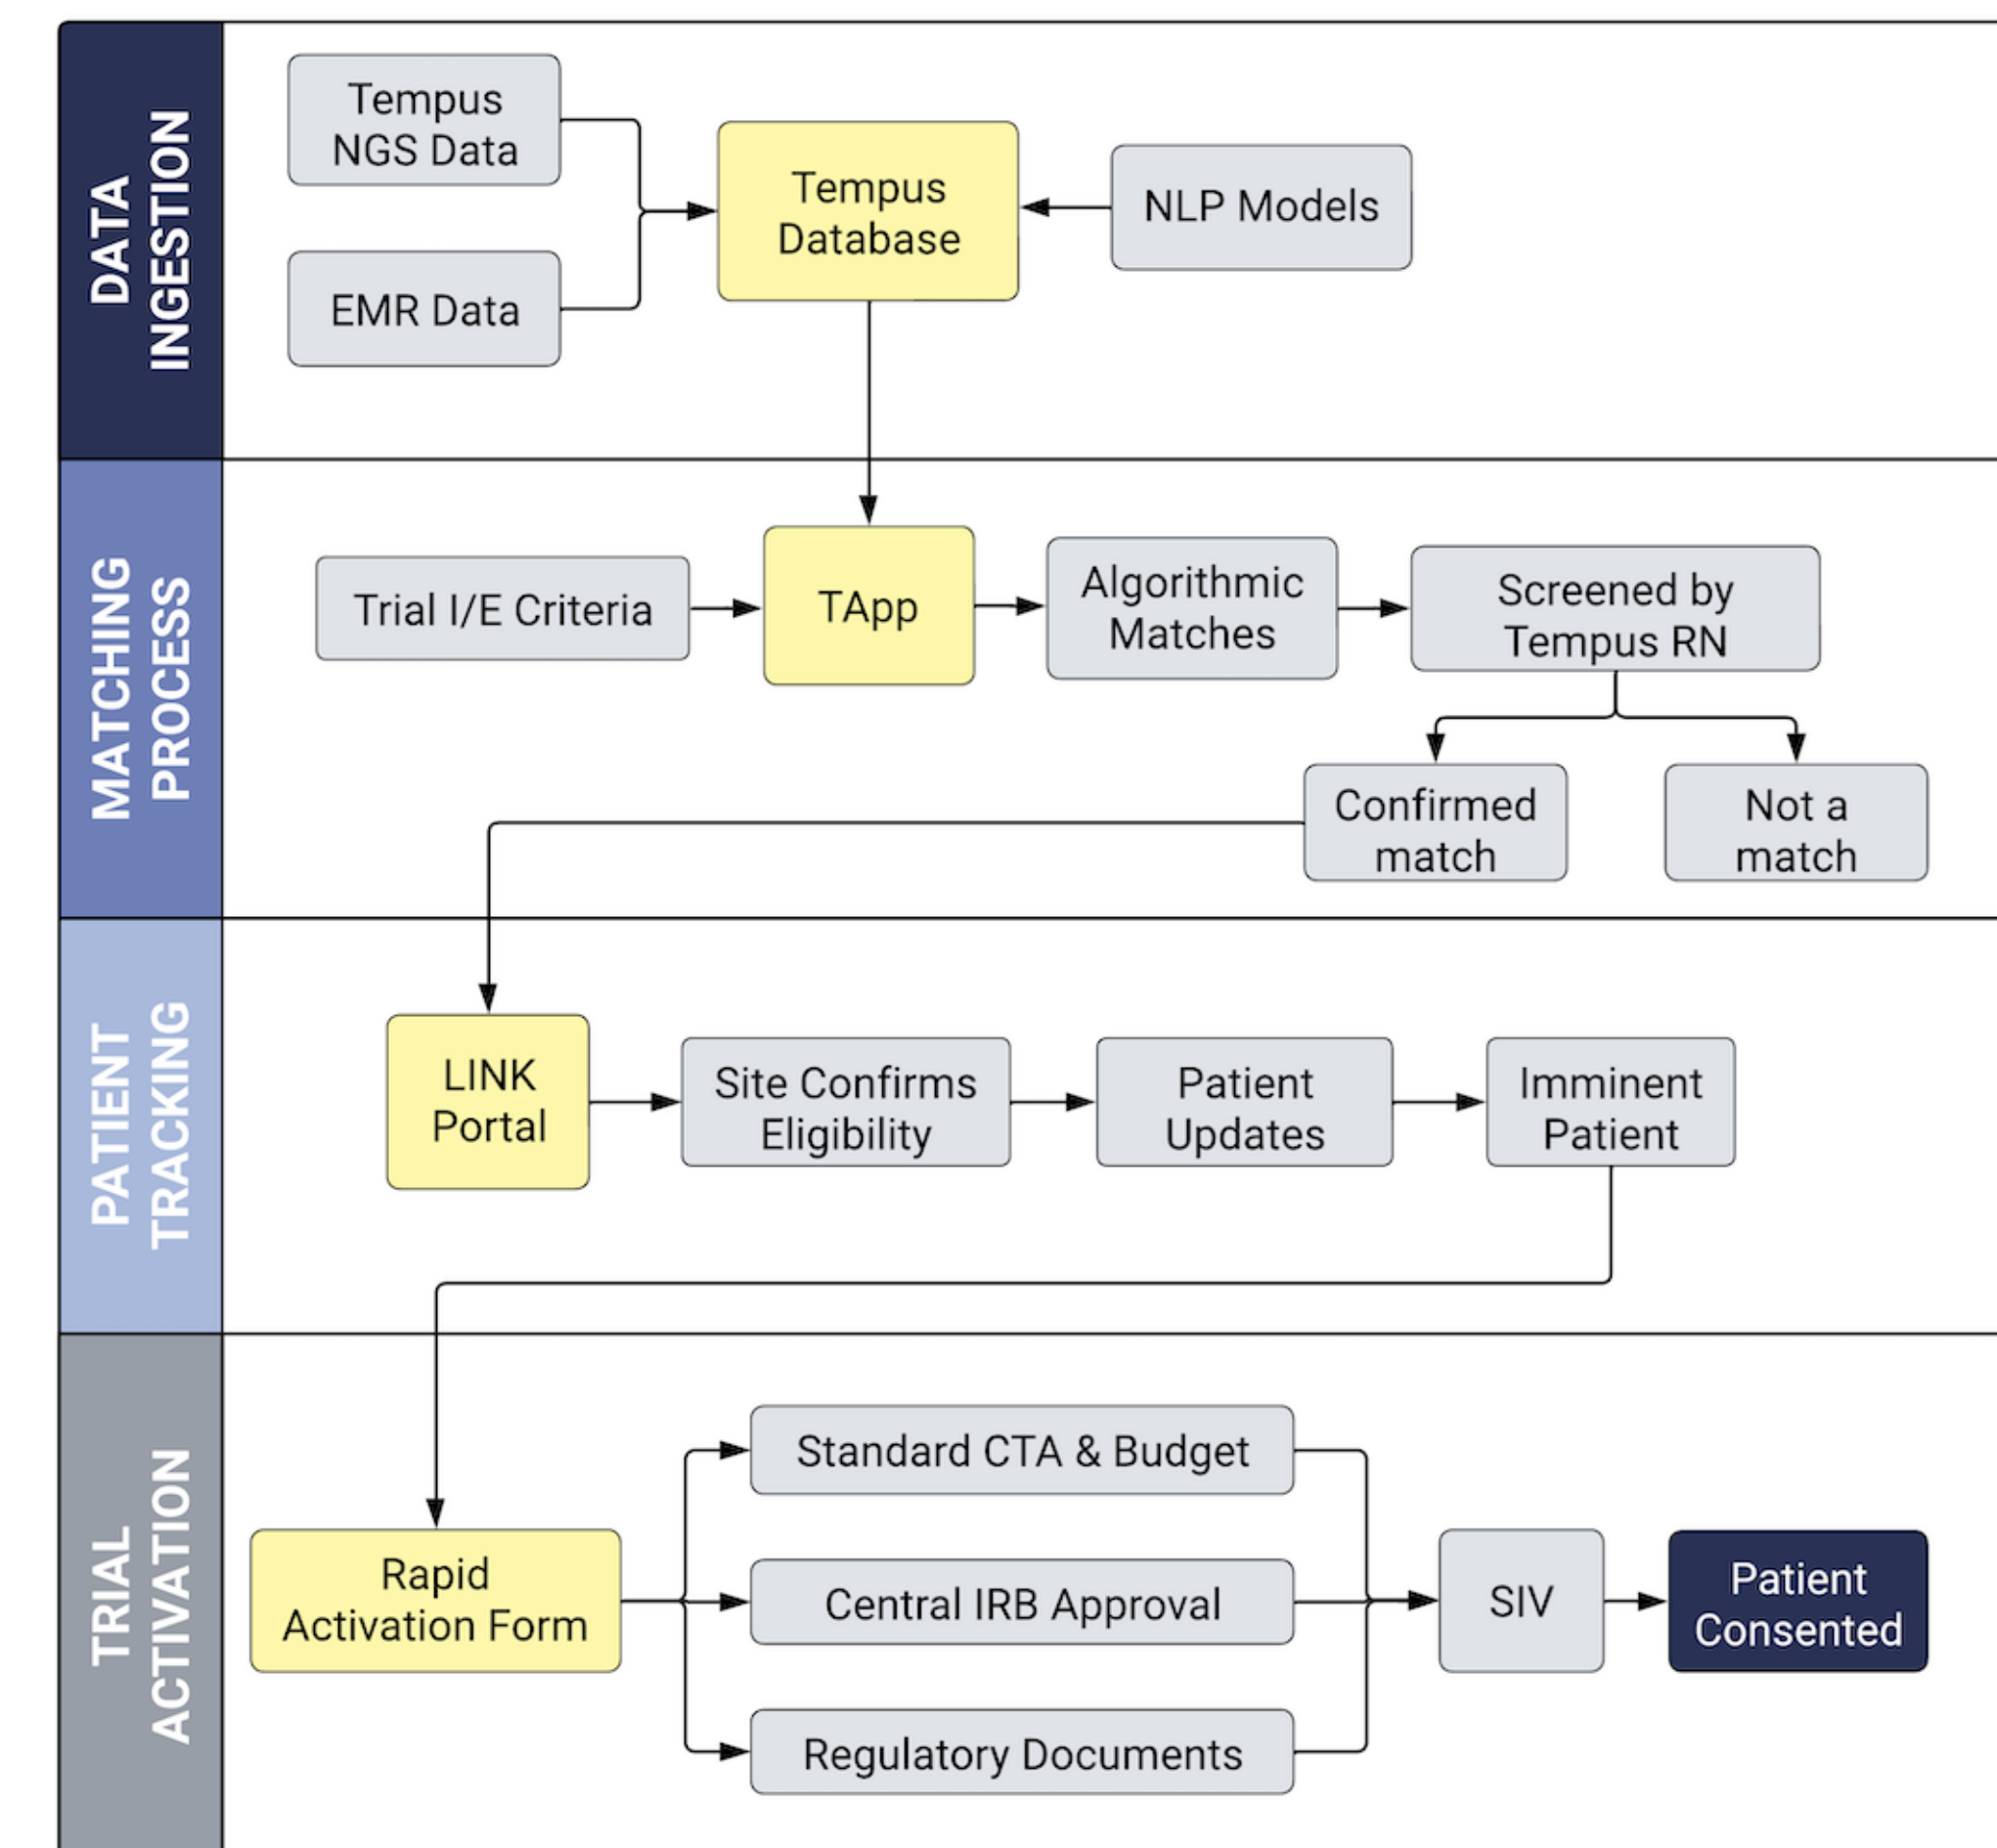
DATA INGESTION

Tempus NGS Data

EMR Data

Tempus Database

NLP Models

MATCHING PROCESS

Trial I/E Criteria

TApp

Algorithmic Matches

Screened by Tempus RN

Confirmed match

Not a match

PATIENT TRACKING

LINK Portal

Site Confirms Eligibility

Patient Updates

Imminent Patient

TRIAL ACTIVATION

Rapid Activation Form

Standard CTA & Budget

Central IRB Approval

Regulatory Documents

SIV

Patient Consented